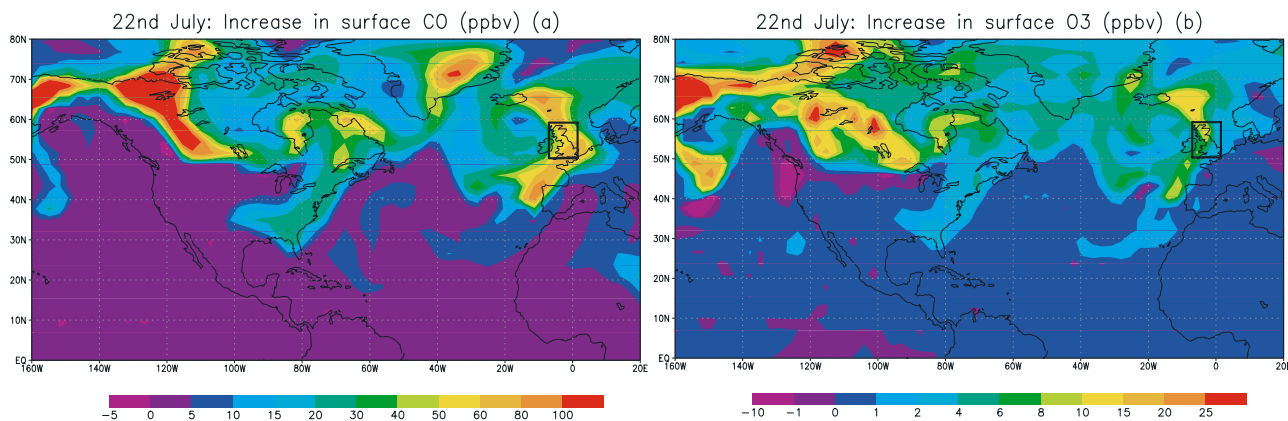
22nd July: Increase in surface CO (ppbv) (a)

80N
70N
60N
50N
40N
30N
20N
10N
EQ
160W 140W 120W 100W 80W 60W 40W 20W 0 20E

-5 0 5 10 15 20 30 40 50 60 80 100

22nd July: Increase in surface O3 (ppbv) (b)

80N
70N
60N
50N
40N
30N
20N
10N
EQ
160W 140W 120W 100W 80W 60W 40W 20W 0

-10 -1 0 1 2 4 6 8 10 15 20 25